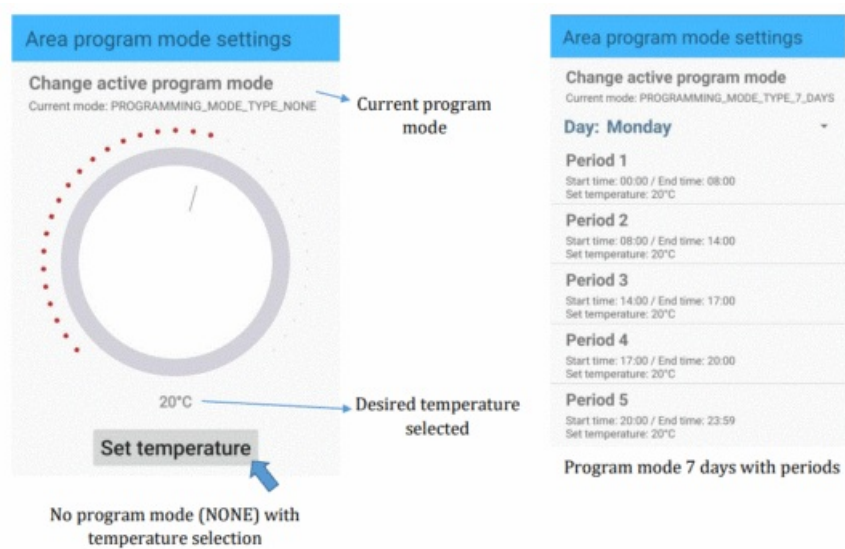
Area program mode settings

Change active program mode

Current mode: PROGRAMMING_MODE_TYPE_NONE

Current program mode

20°C

Desired temperature selected

Set temperature

No program mode (NONE) with temperature selection

Area program mode settings

Change active program mode

Current mode: PROGRAMMING_MODE_TYPE_7_DAYS

Day: Monday

Period 1
Start time: 00:00 / End time: 08:00
Set temperature: 20°C

Period 2
Start time: 08:00 / End time: 14:00
Set temperature: 20°C

Period 3
Start time: 14:00 / End time: 17:00
Set temperature: 20°C

Period 4
Start time: 17:00 / End time: 20:00
Set temperature: 20°C

Period 5
Start time: 20:00 / End time: 23:59
Set temperature: 20°C

Program mode 7 days with periods